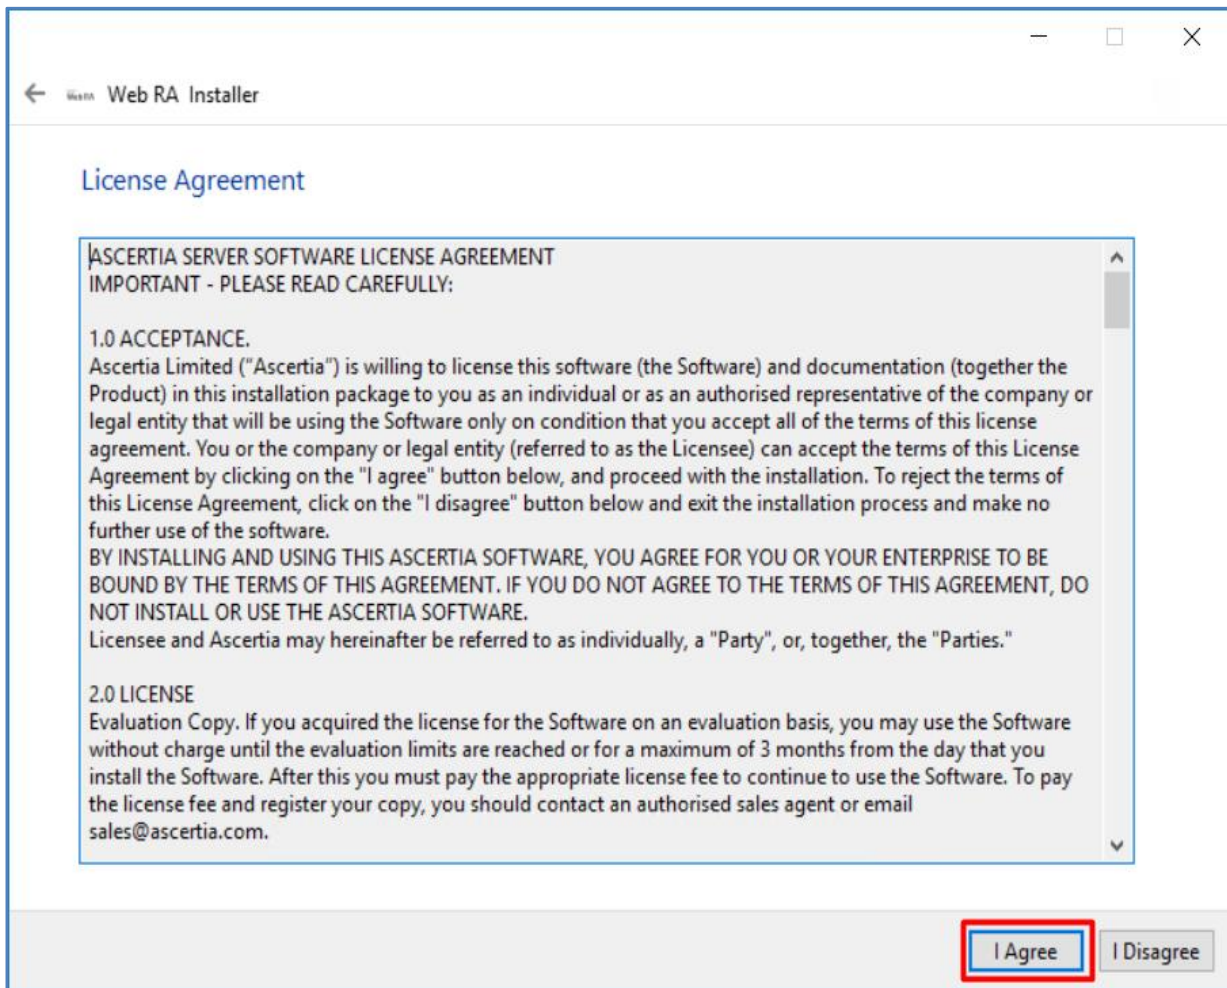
Web RA Installer

License Agreement

ASCERTIA SERVER SOFTWARE LICENSE AGREEMENT
IMPORTANT - PLEASE READ CAREFULLY:

1.0 ACCEPTANCE.
Ascertia Limited ("Ascertia") is willing to license this software (the Software) and documentation (together the Product) in this installation package to you as an individual or as an authorised representative of the company or legal entity that will be using the Software only on condition that you accept all of the terms of this license agreement. You or the company or legal entity (referred to as the Licensee) can accept the terms of this License Agreement by clicking on the "I agree" button below, and proceed with the installation. To reject the terms of this License Agreement, click on the "I disagree" button below and exit the installation process and make no further use of the software.
BY INSTALLING AND USING THIS ASCERTIA SOFTWARE, YOU AGREE FOR YOU OR YOUR ENTERPRISE TO BE BOUND BY THE TERMS OF THIS AGREEMENT. IF YOU DO NOT AGREE TO THE TERMS OF THIS AGREEMENT, DO NOT INSTALL OR USE THE ASCERTIA SOFTWARE.
Licensee and Ascertia may hereinafter be referred to as individually, a "Party", or, together, the "Parties."

2.0 LICENSE
Evaluation Copy. If you acquired the license for the Software on an evaluation basis, you may use the Software without charge until the evaluation limits are reached or for a maximum of 3 months from the day that you install the Software. After this you must pay the appropriate license fee to continue to use the Software. To pay the license fee and register your copy, you should contact an authorised sales agent or email sales@ascertia.com.

I Agree
I Disagree